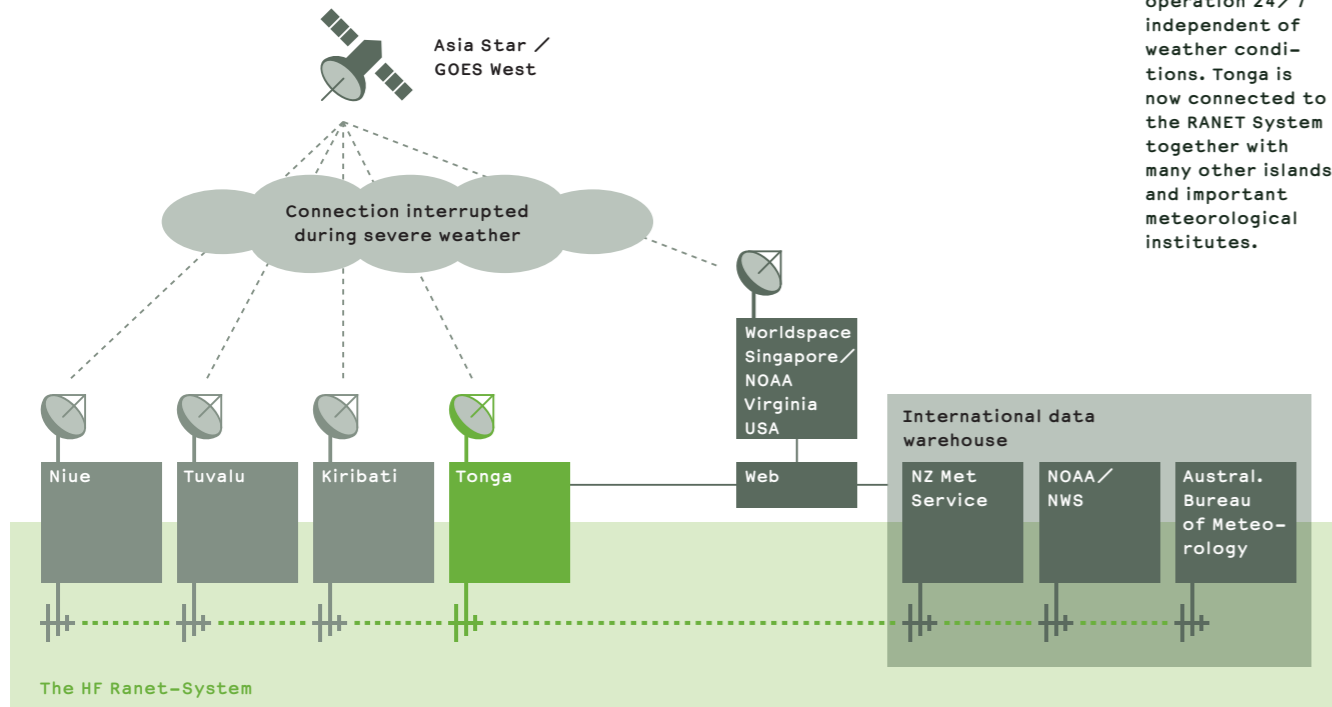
operation 24/7 independent of weather conditions. Tonga is now connected to the RANET System together with many other islands and important meteorological institutes.

Asia Star / GOES West

Connection interrupted during severe weather

Worldspace Singapore/ NOAA Virginia USA

International data warehouse

Niue

Tuvalu

Kiribati

Tonga

Web

NZ Met Service

NOAA/ NWS

Austral. Bureau of Meteorology

The HF Ranet-System